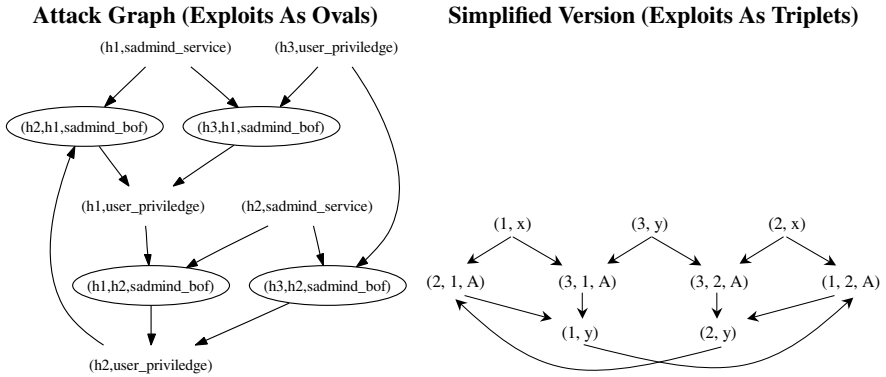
Attack Graph (Exploits As Ovals)

(h1,sadmind_service)

(h3,user_priviledge)

(h2,h1,sadmind_bof)

(h3,h1,sadmind_bof)

(h1,user_priviledge)

(h2,sadmind_service)

(h1,h2,sadmind_bof)

(h3,h2,sadmind_bof)

(h2,user_priviledge)

Simplified Version (Exploits As Triplets)

(1, x)

(3, y)

(2, x)

(2, 1, A)

(3, 1, A)

(3, 2, A)

(1, 2, A)

(1, y)

(2, y)